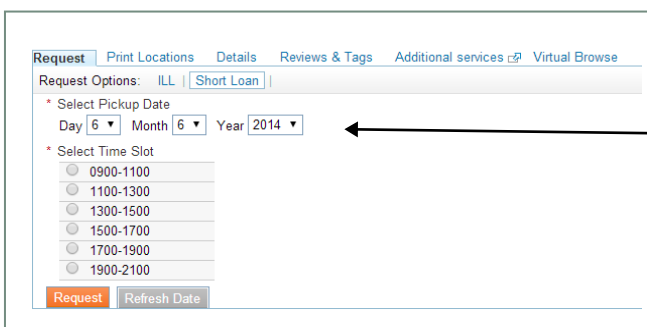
Request | Print Locations | Details | Reviews & Tags | Additional services | Virtual Browse

Request Options: ILL | Short Loan |

* Select Pickup Date

Day 6 ▾ Month 6 ▾ Year 2014 ▾

* Select Time Slot

0900-1100

1100-1300

1300-1500

1500-1700

1700-1900

1900-2100

Request | Refresh Date